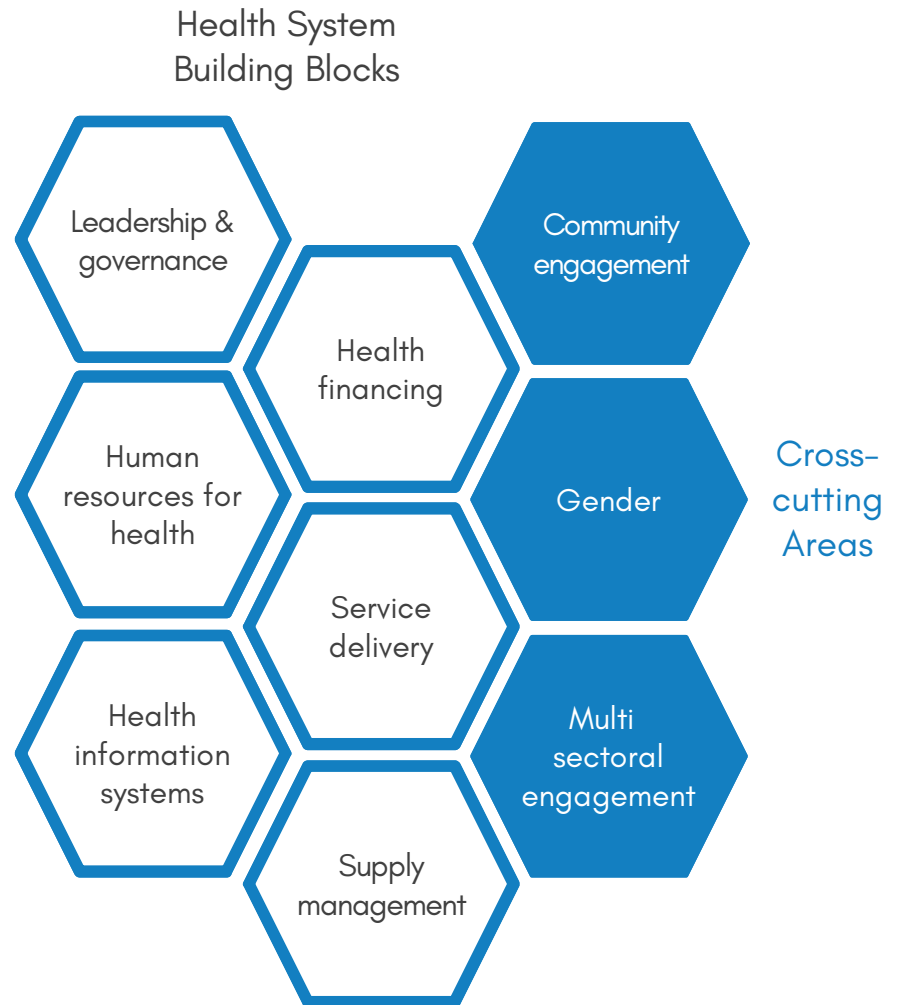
Health System Building Blocks

Leadership & governance

Health financing

Community engagement

Human resources for health

Gender

Cross-cutting Areas

Service delivery

Health information systems

Multi sectoral engagement

Supply management